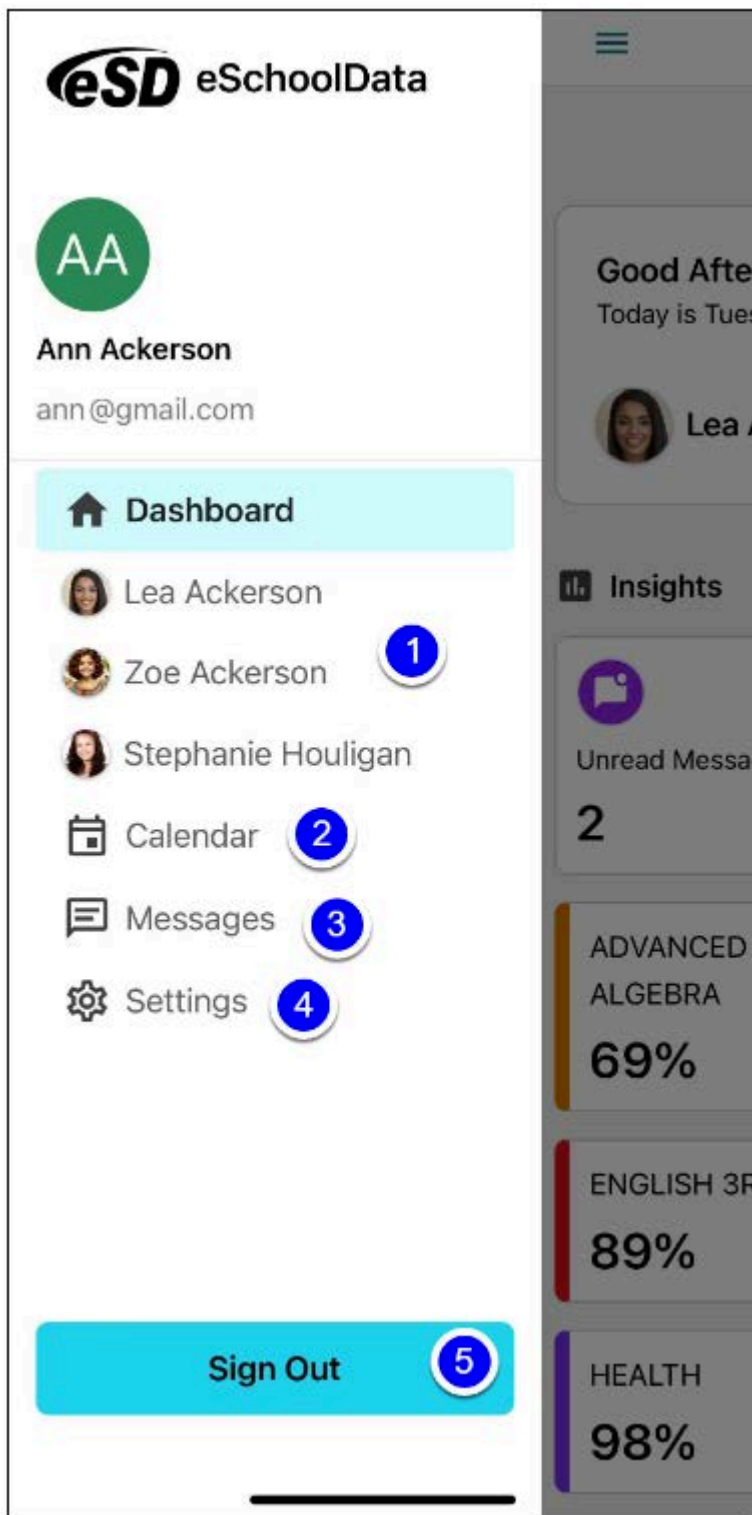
eSD eSchoolData

AA

Ann Ackerson

ann@gmail.com

Dashboard

Lea Ackerson

1

Zoe Ackerson

Stephanie Houligan

Calendar

2

Messages

3

Settings

4

Sign Out

5

Good Afte

Today is Tues

Lea

Insights

Unread Messa

2

ADVANCED ALGEBRA

69%

ENGLISH 3R

89%

HEALTH

98%